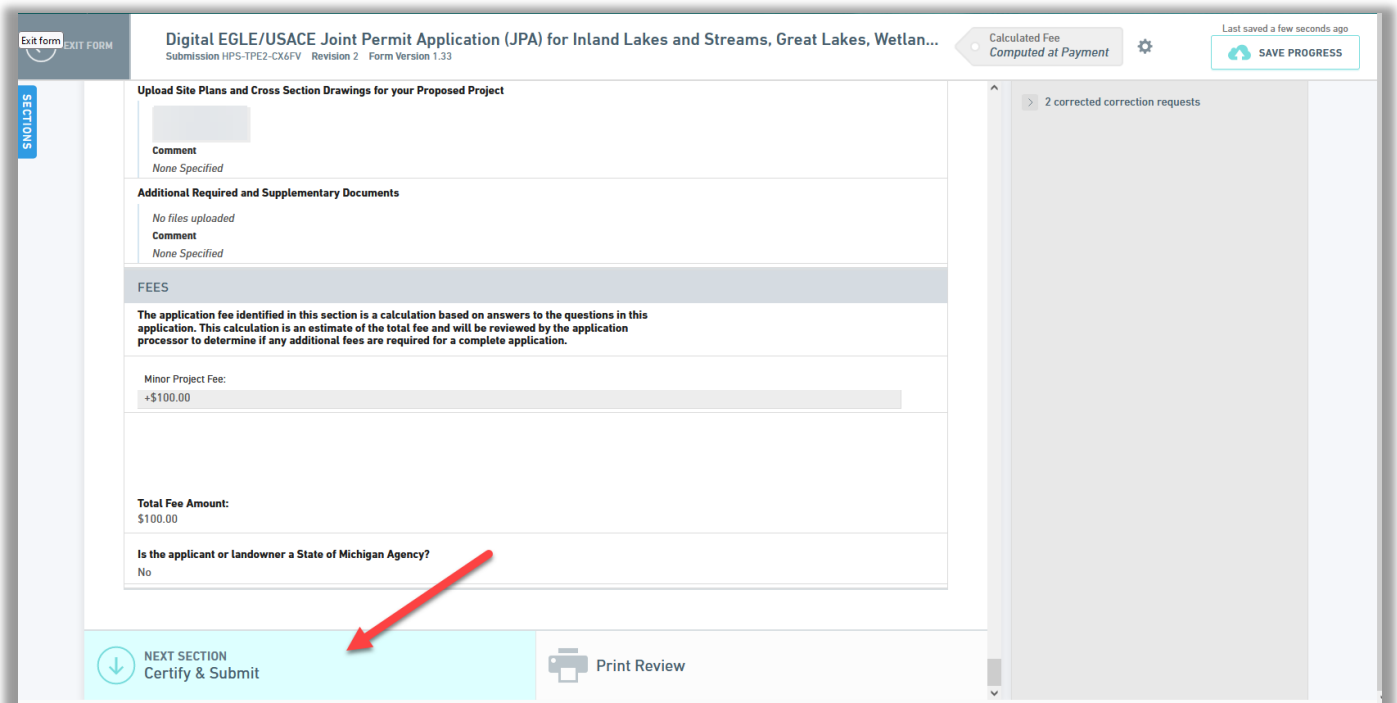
Exit form
EXIT FORM

Digital EGLE/USACE Joint Permit Application (JPA) for Inland Lakes and Streams, Great Lakes, Wetlan...
Submission HPS-TPE2-CX6FV Revision 2 Form Version 1.33

Calculated Fee
Computed at Payment

Last saved a few seconds ago
SAVE PROGRESS

SECTIONS

Upload Site Plans and Cross Section Drawings for your Proposed Project

Comment
None Specified

Additional Required and Supplementary Documents

No files uploaded
Comment
None Specified

FEES

The application fee identified in this section is a calculation based on answers to the questions in this application. This calculation is an estimate of the total fee and will be reviewed by the application processor to determine if any additional fees are required for a complete application.

Minor Project Fee:
+$100.00

Total Fee Amount:
$100.00

Is the applicant or landowner a State of Michigan Agency?
No

NEXT SECTION
Certify & Submit

Print Review

2 corrected correction requests